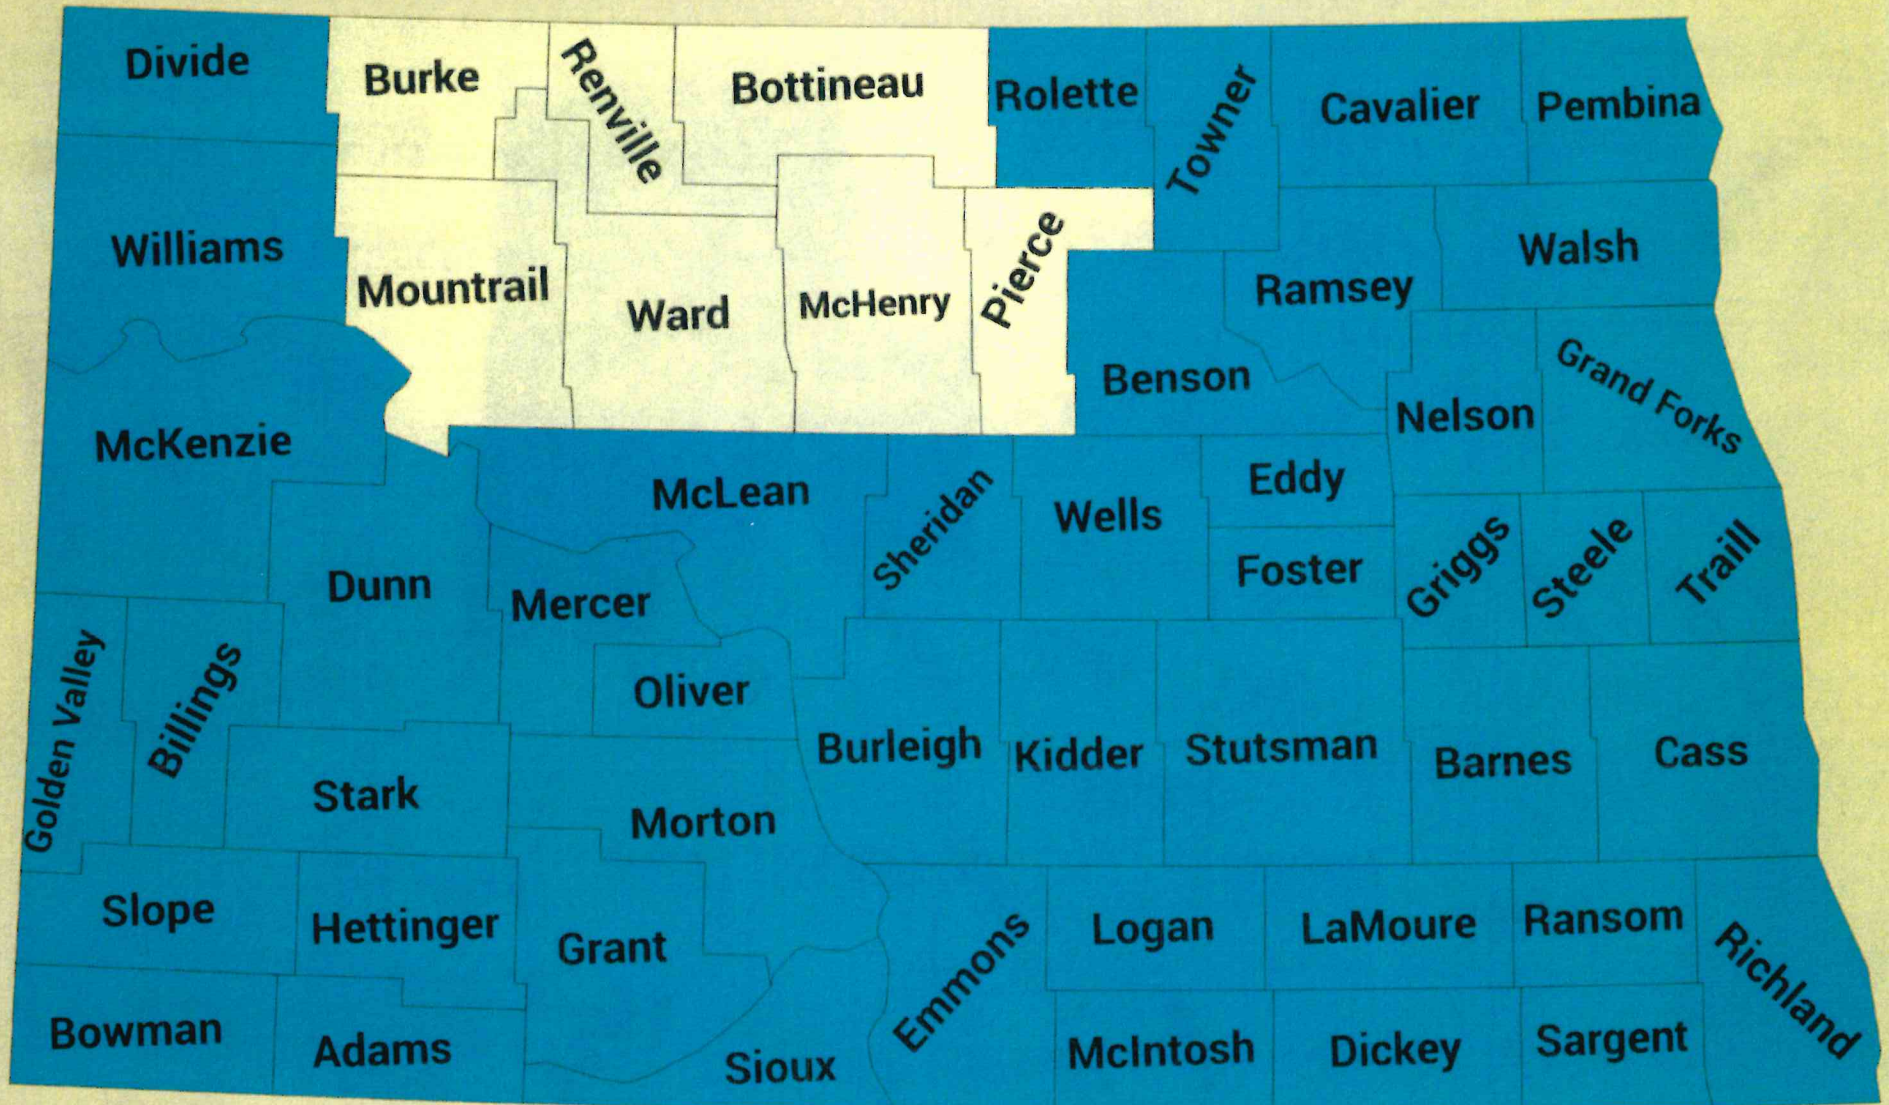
Divide
Burke
Renville
Bottineau
Rolette
Towner
Cavalier
Pembina
Williams
Mountrail
Ward
McHenry
Pierce
Ramsey
Walsh
Benson
Nelson
Grand Forks
McKenzie
McLean
Sheridan
Wells
Eddy
Foster
Griggs
Steele
Traill
Dunn
Mercer
Golden Valley
Billings
Oliver
Burleigh
Kidder
Stutsman
Barnes
Cass
Stark
Morton
Slope
Hettinger
Grant
Emmons
Logan
LaMoure
Ransom
Richland
Bowman
Adams
Sioux
McIntosh
Dickey
Sargent